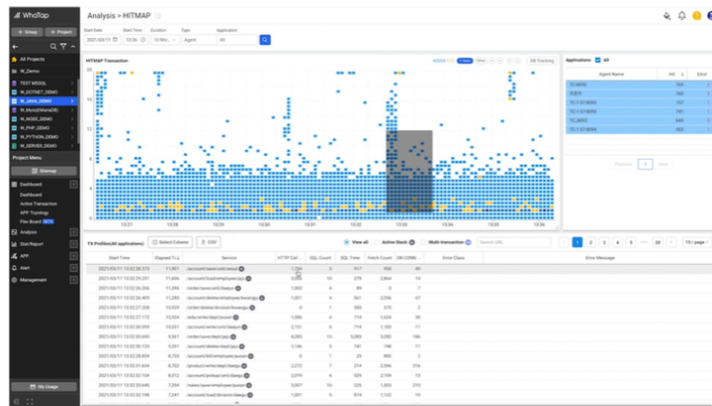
WhaTap

Analysis > HITMAP

+ Group + Project

All Projects

M_Demo

TEST MSSQL

M_DOTNET_DEMO

M_JAVA_DEMO

M_MysqlOracleDB

M_NODE_DEMO

M_PHP_DEMO

M_PYTHON_DEMO

M_SERVER_DEMO

Project Menu

Sitemap

Dashboard

Dashboard

Active Transaction

APP Topology

Flex Board

Analysis

Stat/Report

APP

Alert

Management

My Usage

Start Date 2021/03/11

Start Time 10:26

Duration 10 Min.

Type Agent

Application All

HITMAP Transaction

Tracking

10:31 10:33 10:35 10:36

Applications All

| Agent Name | Inst | Error |
|---|---|---|
| TC-1-8090 | 768 | |
| JVER | 768 | |
| TC-1-8090 | 757 | |
| TC-1-8090 | 781 | |
| TC-2-8090 | 645 | |
| TC-1-8090 | 748 | |

Previous 1 Next

TX Profiles(All applications)

Select Column CSV

View all Active Stack Multi-transaction

1 2 3 4 5 ... 20 > 15 / page

| Start Time | Elapsed Ti... | Service | HTTP Call... | SQL Count | SQL Time | Fetch Count | DB CONN... | Error Class | Error Message |
|---|---|---|---|---|---|---|---|---|---|
| 2021/03/11 10:32:26.373 | 11,901 | /account/user/cancel | 1,791 | 3 | 917 | 958 | 49 | | |
| 2021/03/11 10:32:26.016 | 11,696 | /account/loadEmployee/jsp | 2,044 | 10 | 279 | 2,864 | 10 | | |
| 2021/03/11 10:32:26.266 | 11,596 | /order/save/cartlist/jsp | 1,803 | 4 | 89 | 0 | 7 | | |
| 2021/03/11 10:32:26.403 | 11,283 | /account/delete/employee/loadjsp | 1,001 | 4 | 561 | 2,556 | 67 | | |
| 2021/03/11 10:32:27.063 | 10,543 | /order/delete/division/loadjsp | 1,603 | 1 | 800 | 372 | 2 | | |
| 2021/03/11 10:32:27.172 | 10,524 | /edu/write/dept/jsp | 1,098 | 6 | 714 | 1,624 | 38 | | |
| 2021/03/11 10:32:26.559 | 10,024 | /order/write/dept/jsp | 2,151 | 6 | 714 | 1,600 | 51 | | |
| 2021/03/11 10:32:27.221 | 9,990 | /account/write/dept/jsp | 4,092 | 13 | 5,083 | 3,000 | 166 | | |
| 2021/03/11 10:32:28.021 | 9,051 | /account/delete/dept/jsp | 1,146 | 5 | 741 | 748 | 71 | | |
| 2021/03/11 10:32:28.804 | 8,733 | /account/AllEmployee/jsp | 1,601 | 6 | 714 | 1,528 | 11 | | |
| 2021/03/11 10:32:26.534 | 8,702 | /product/write/dept/jsp | 2,272 | 7 | 214 | 2,396 | 316 | | |
| 2021/03/11 10:32:26.611 | 8,599 | /account/pickup/cartlist/jsp | 2,019 | 6 | 329 | 2,709 | 12 | | |
| 2021/03/11 10:32:26.645 | 7,446 | /make/save/allEmployee/jsp | 3,007 | 10 | 275 | 2,006 | 176 | | |
| 2021/03/11 10:32:30.186 | 7,241 | /account/load/division/jsp | 1,001 | 5 | 614 | 1,122 | 16 | | |